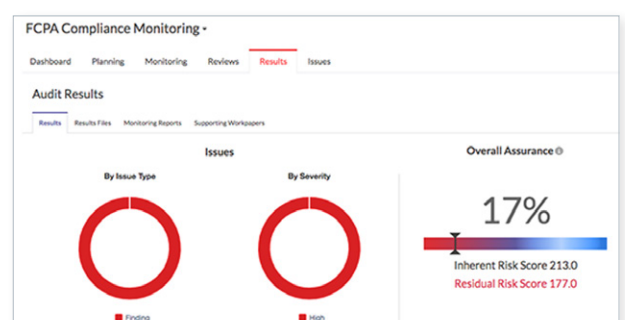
FCPA Compliance Monitoring

Dashboard Planning Monitoring Reviews Results Issues

Audit Results

Results Results Files Monitoring Reports Supporting Workpapers

Issues

By Issue Type

By Severity

Finding

High

Overall Assurance

17%

Inherent Risk Score 213.0

Residual Risk Score 177.0